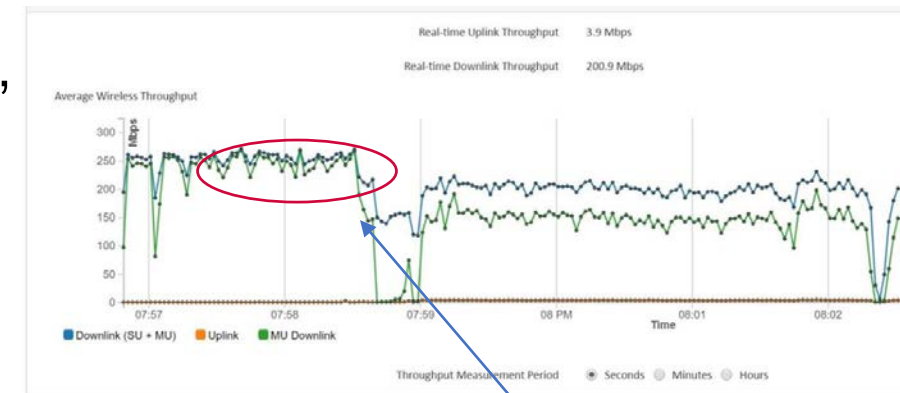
Real-time Uplink Throughput 3.9 Mbps

Real-time Downlink Throughput 200.9 Mbps

Average Wireless Throughput

Mbps

300
250
200
150
100
50
0

07:57 07:58 07:59 08 PM 08:01 08:02

Time

Downlink (SU + MU) Uplink MU Downlink

Throughput Measurement Period Seconds Minutes Hours